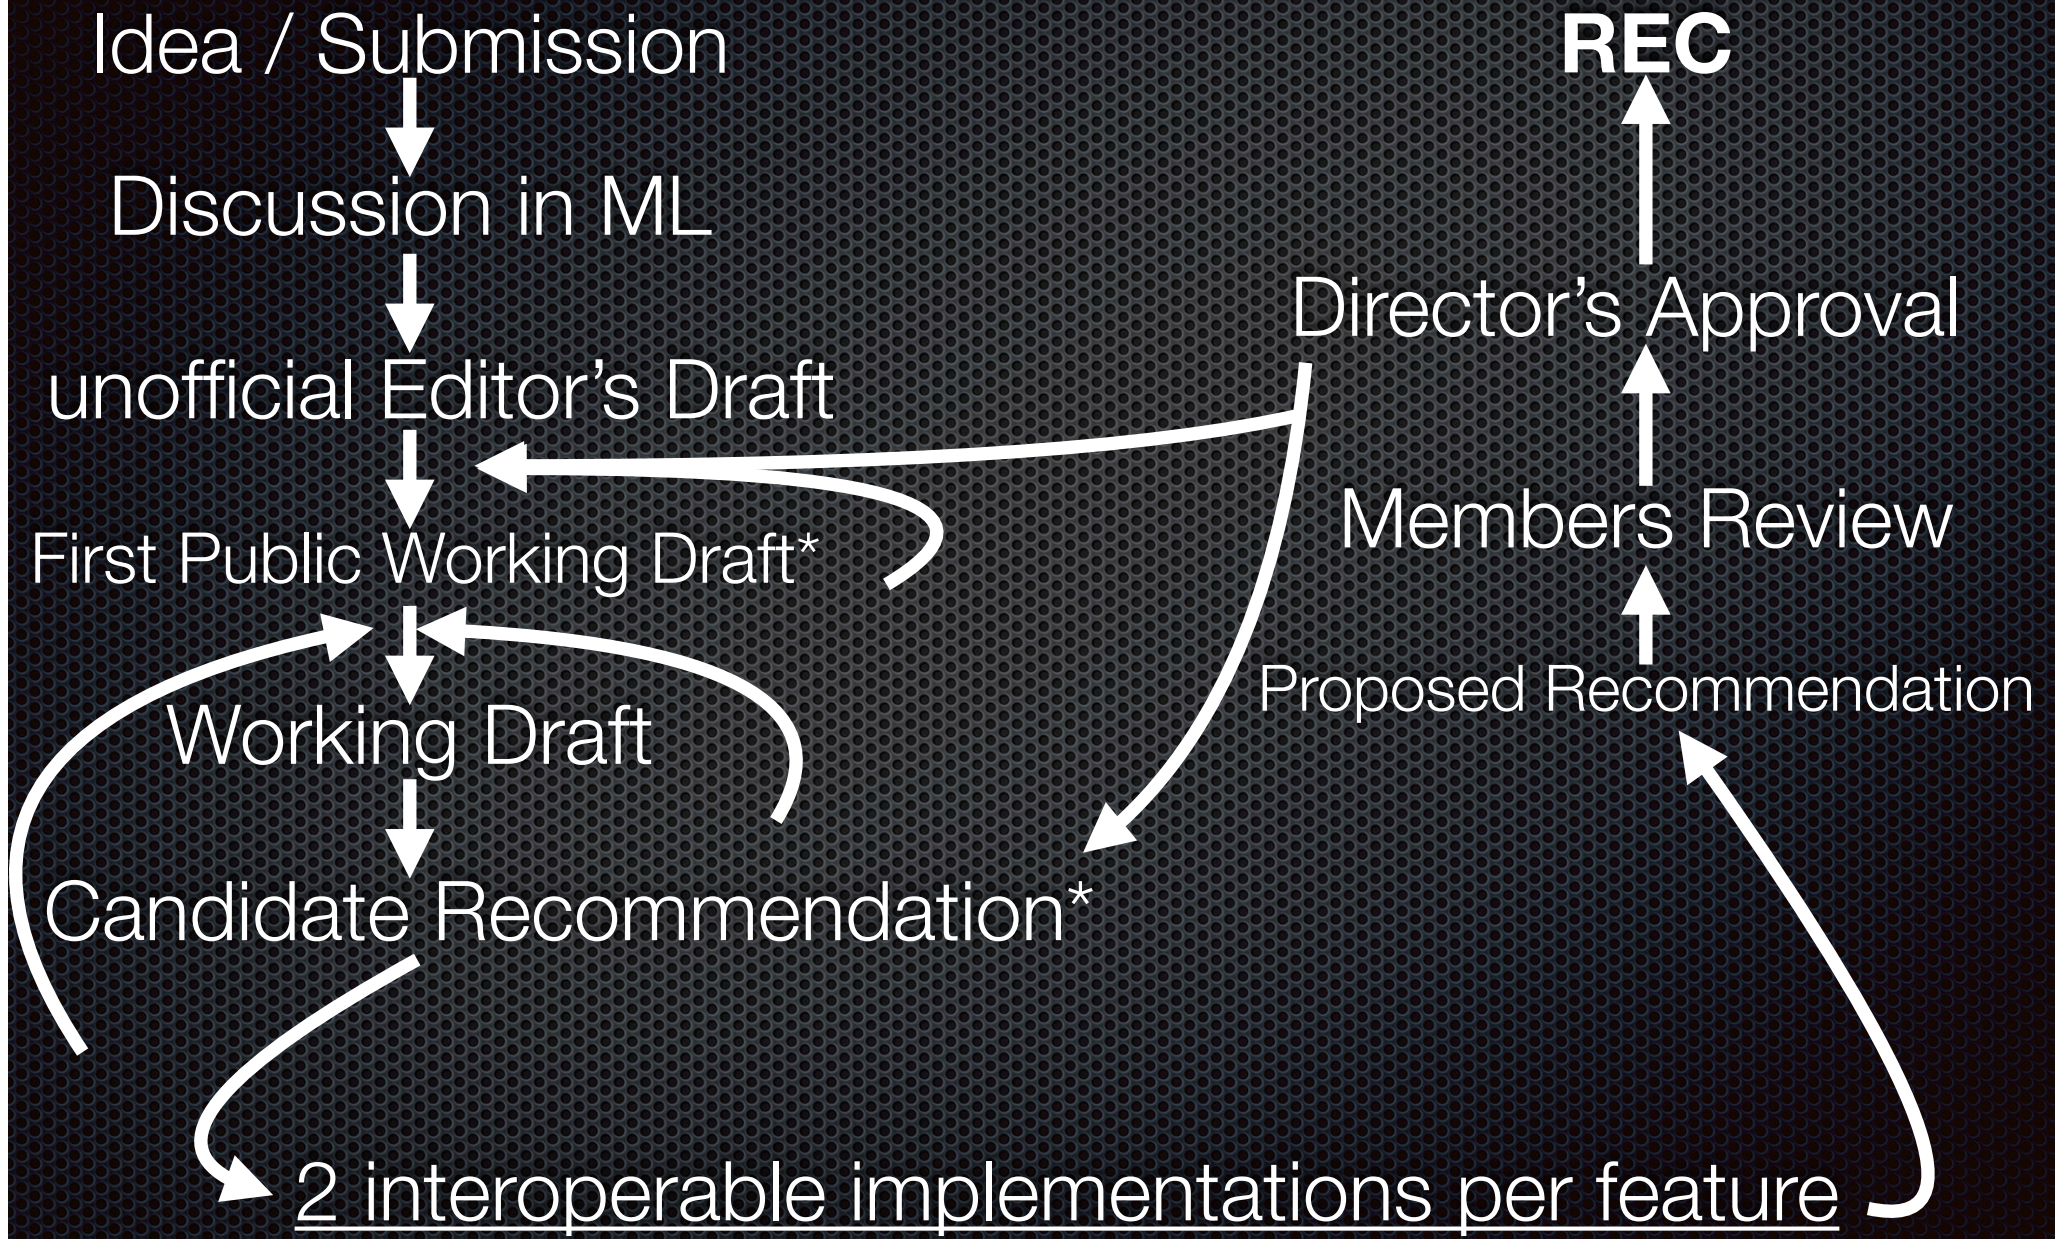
Idea / Submission

Discussion in ML

unofficial Editor's Draft

First Public Working Draft*

Working Draft

Candidate Recommendation*

2 interoperable implementations per feature

Proposed Recommendation

Members Review

Director's Approval

REC